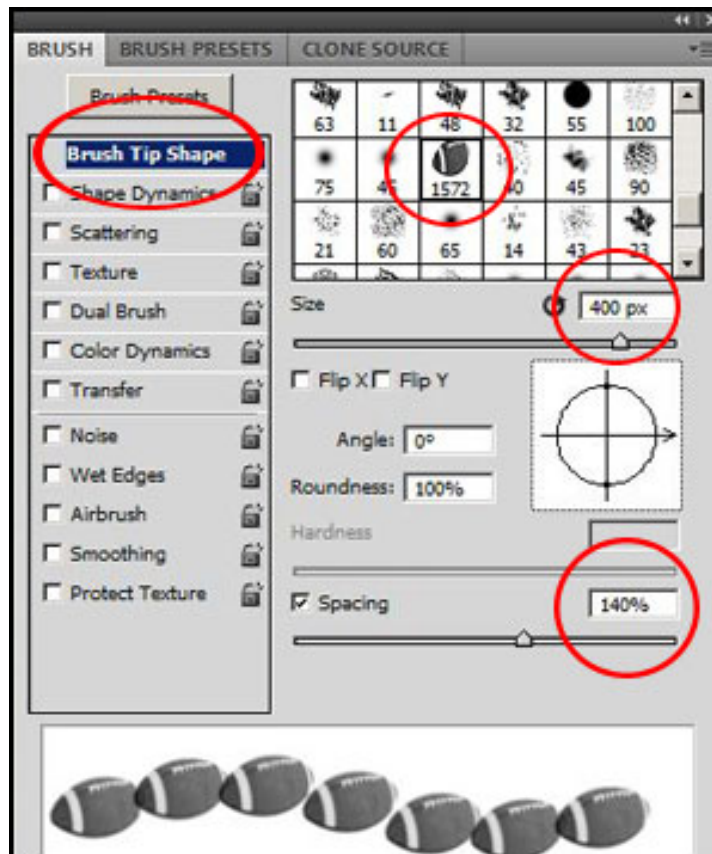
BRUSH BRUSH PRESETS CLONE SOURCE

Brush Presets

Brush Tip Shape
Shape Dynamics
Scattering
Texture
Dual Brush
Color Dynamics
Transfer
Noise
Wet Edges
Airbrush
Smoothing
Protect Texture

| 63 | 11 | 48 | 32 | 55 | 100 |
|---|---|---|---|---|---|
| 75 | 45 | 1572 | 40 | 45 | 90 |
| 21 | 60 | 65 | 14 | 43 | 23 |

Size 400 px

Flip X Flip Y

Angle: 0°

Roundness: 100%

Hardness

Spacing 140%